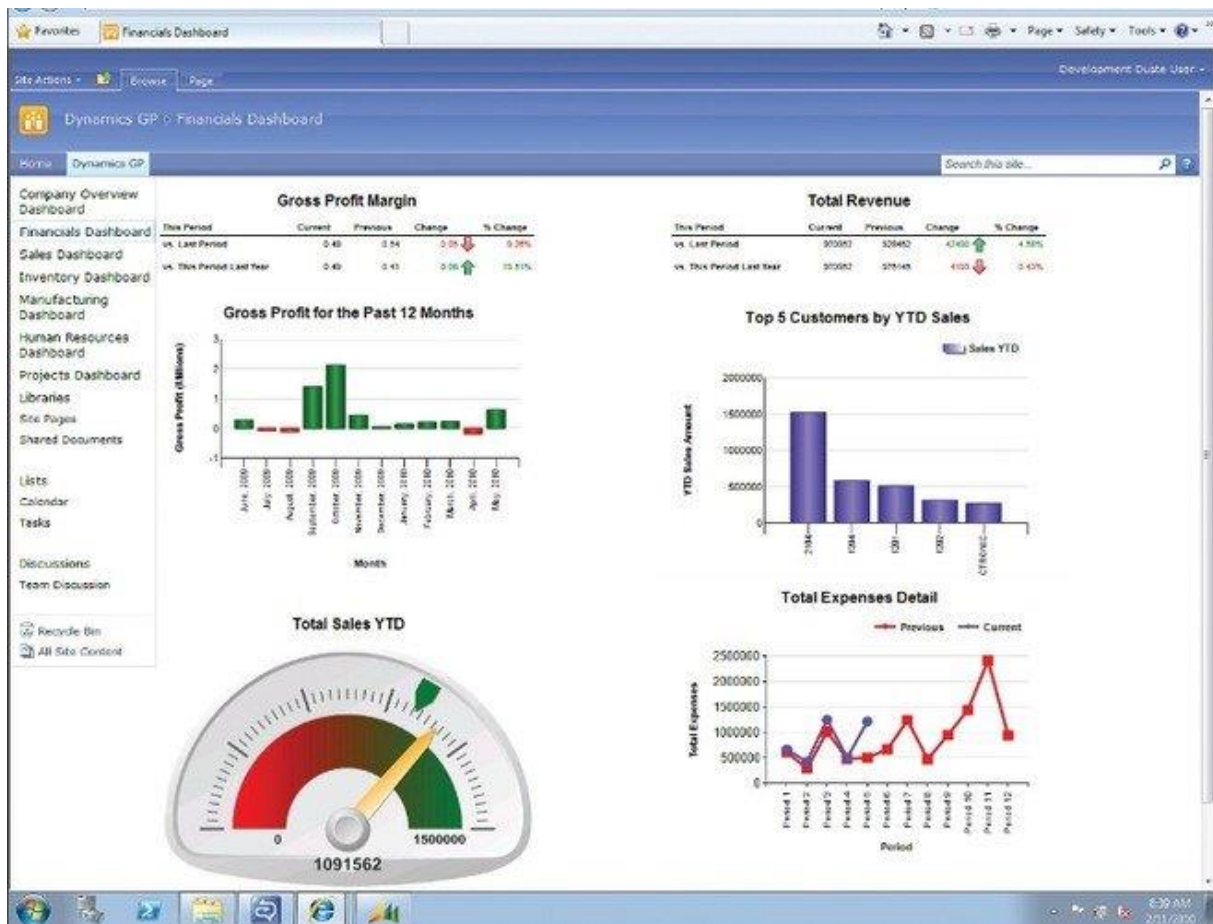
Favorites | Financials Dashboard

Page ▾ Safety ▾ Tools ▾

Site Actions ▾ | Browse | Page

Development Dude User ▾

Dynamics GP > Financials Dashboard

Home | Dynamics GP

Search this site...

Company Overview Dashboard
Financials Dashboard
Sales Dashboard
Inventory Dashboard
Manufacturing Dashboard
Human Resources Dashboard
Projects Dashboard
Libraries
Site Pages
Shared Documents

Lists
Calendar
Tasks

Discussions
Team Discussion

Recycle Bin
All Site Content

Gross Profit Margin

| This Period | Current | Previous | Change | % Change |
|---|---|---|---|---|
| vs. Last Period | 0.49 | 0.54 | 0.05 | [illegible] |
| vs. This Period Last Year | 0.49 | 0.43 | 0.06 | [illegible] |

Total Revenue

| This Period | Current | Previous | Change | % Change |
|---|---|---|---|---|
| vs. Last Period | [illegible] | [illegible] | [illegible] | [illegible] |
| vs. This Period Last Year | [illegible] | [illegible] | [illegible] | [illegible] |

Gross Profit for the Past 12 Months

Gross Profit ($ Millions)

3 2 1 0 -1

June, 2009 July, 2009 August, 2009 September, 2009 October, 2009 November, 2009 December, 2009 January, 2010 February, 2010 March, 2010 April, 2010 May, 2010

Months

Top 5 Customers by YTD Sales

Sales YTD

YTD Sales Amount

2000000 1500000 1000000 500000 0

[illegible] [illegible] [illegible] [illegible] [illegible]

Total Sales YTD

0 1500000

1091562

Total Expenses Detail

Previous Current

Total Expenses

2500000 2000000 1500000 1000000 500000 0

Period 1 Period 2 Period 3 Period 4 Period 5 Period 6 Period 7 Period 8 Period 9 Period 10 Period 11 Period 12

Period

6:39 AM